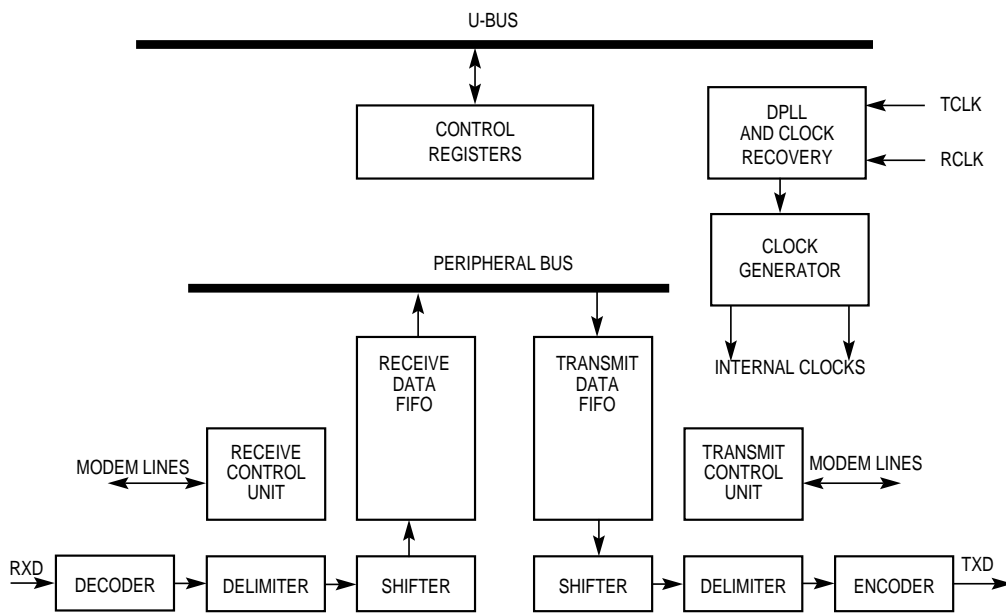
U-BUS

CONTROL REGISTERS

DPLL AND CLOCK RECOVERY

TCLK

RCLK

CLOCK GENERATOR

PERIPHERAL BUS

INTERNAL CLOCKS

RECEIVE DATA FIFO

TRANSMIT DATA FIFO

MODEM LINES

RECEIVE CONTROL UNIT

TRANSMIT CONTROL UNIT

MODEM LINES

RXD

DECODER

DELIMITER

SHIFTER

SHIFTER

DELIMITER

ENCODER

TXD